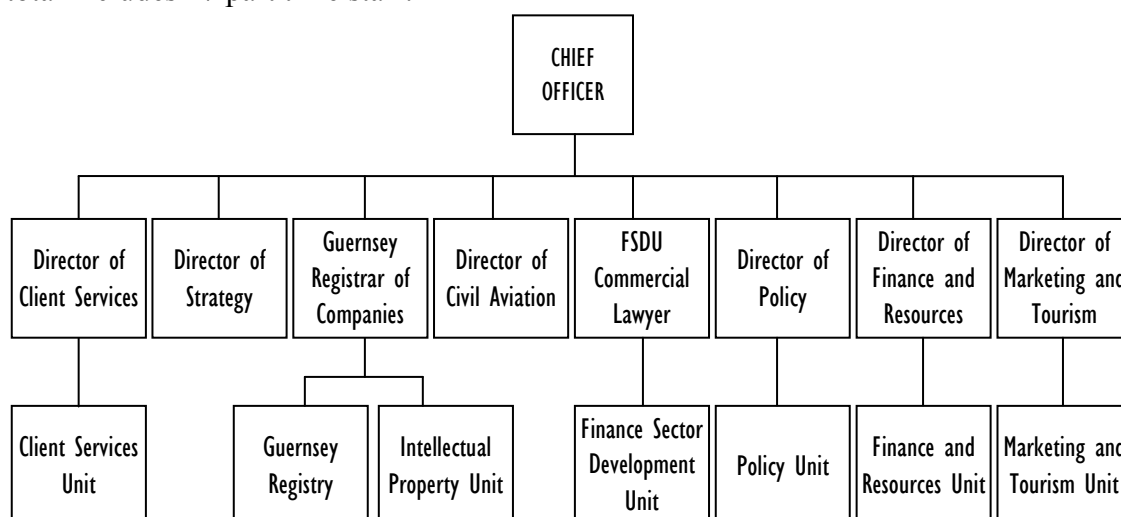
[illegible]

CHIEF OFFICER

Director of Client Services

Director of Strategy

Guernsey Registrar of Companies

Director of Civil Aviation

FSDU Commercial Lawyer

Director of Policy

Director of Finance and Resources

Director of Marketing and Tourism

Client Services Unit

Guernsey Registry

Intellectual Property Unit

Finance Sector Development Unit

Policy Unit

Finance and Resources Unit

Marketing and Tourism Unit